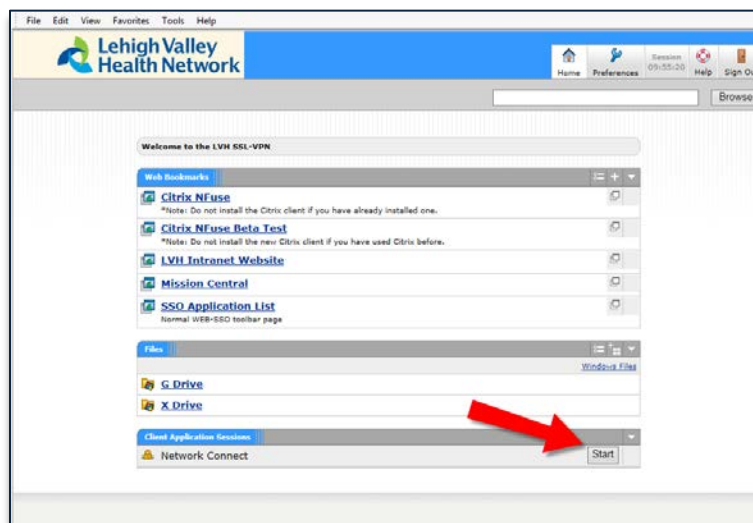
File Edit View Favorites Tools Help

Lehigh Valley Health Network

Home Preferences Session 09:55:20 Help Sign Ou

Browse

Welcome to the LVH SSL-VPN

Web Bookmarks

Citrix NFuse
*Note: Do not install the Citrix client if you have already installed one.

Citrix NFuse Beta Test
*Note: Do not install the new Citrix client if you have used Citrix before.

LVH Intranet Website

Mission Central

SSO Application List
Normal WEB-SSO toolbar page

Files

Windows Files

G Drive

X Drive

Client Application Sessions

Network Connect

Start